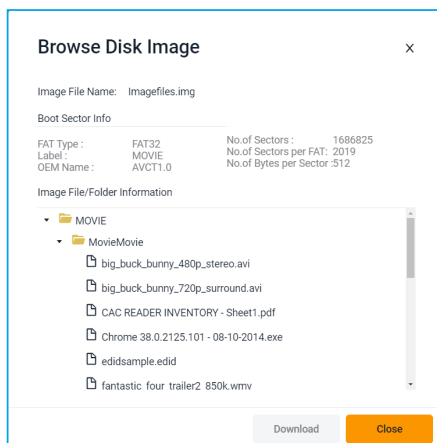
Browse Disk Image

×

Image File Name: Imagefiles.img

Boot Sector Info

| FAT Type : | FAT32 | No.of Sectors : | 1686825 |
|---|---|---|---|
| Label : | MOVIE | No.of Sectors per FAT: | 2019 |
| OEM Name : | AVCT1.0 | No.of Bytes per Sector : | 512 |

Image File/Folder Information

MOVIE
MovieMovie
big_buck_bunny_480p_stereo.avi
big_buck_bunny_720p_surround.avi
CAC READER INVENTORY - Sheet1.pdf
Chrome 38.0.2125.101 - 08-10-2014.exe
edidsample.edid
fantastic_four_trailer2_850k.wmv

Download

Close